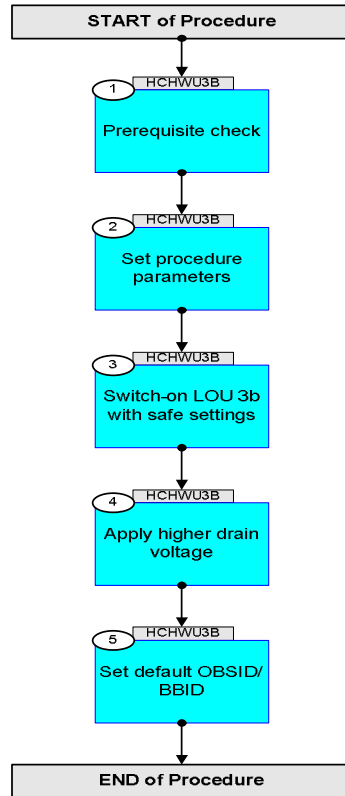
START of Procedure

1
HCHWU3B
Prerequisite check

2
HCHWU3B
Set procedure parameters

3
HCHWU3B
Switch-on LOU 3b with safe settings

4
HCHWU3B
Apply higher drain voltage

5
HCHWU3B
Set default OBSID/ BBID

END of Procedure